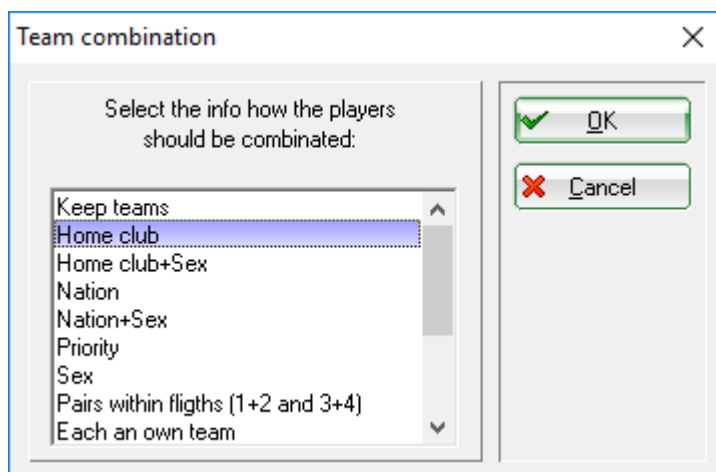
Team combination

×

Select the info how the players should be combinated:

Keep teams
Home club
Home club+Sex
Nation
Nation+Sex
Priority
Sex
Pairs within fligths (1+2 and 3+4)
Each an own team

OK

Cancel